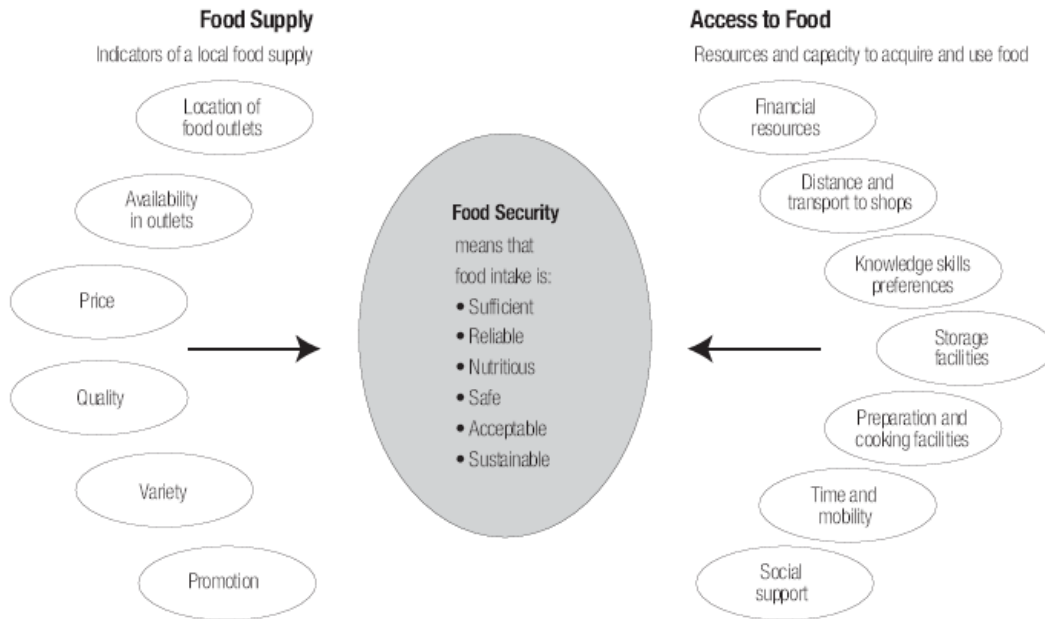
Food Supply

Indicators of a local food supply

Location of food outlets

Availability in outlets

Price

Quality

Variety

Promotion

Food Security

means that food intake is:

• Sufficient
• Reliable
• Nutritious
• Safe
• Acceptable
• Sustainable

Access to Food

Resources and capacity to acquire and use food

Financial resources

Distance and transport to shops

Knowledge skills preferences

Storage facilities

Preparation and cooking facilities

Time and mobility

Social support